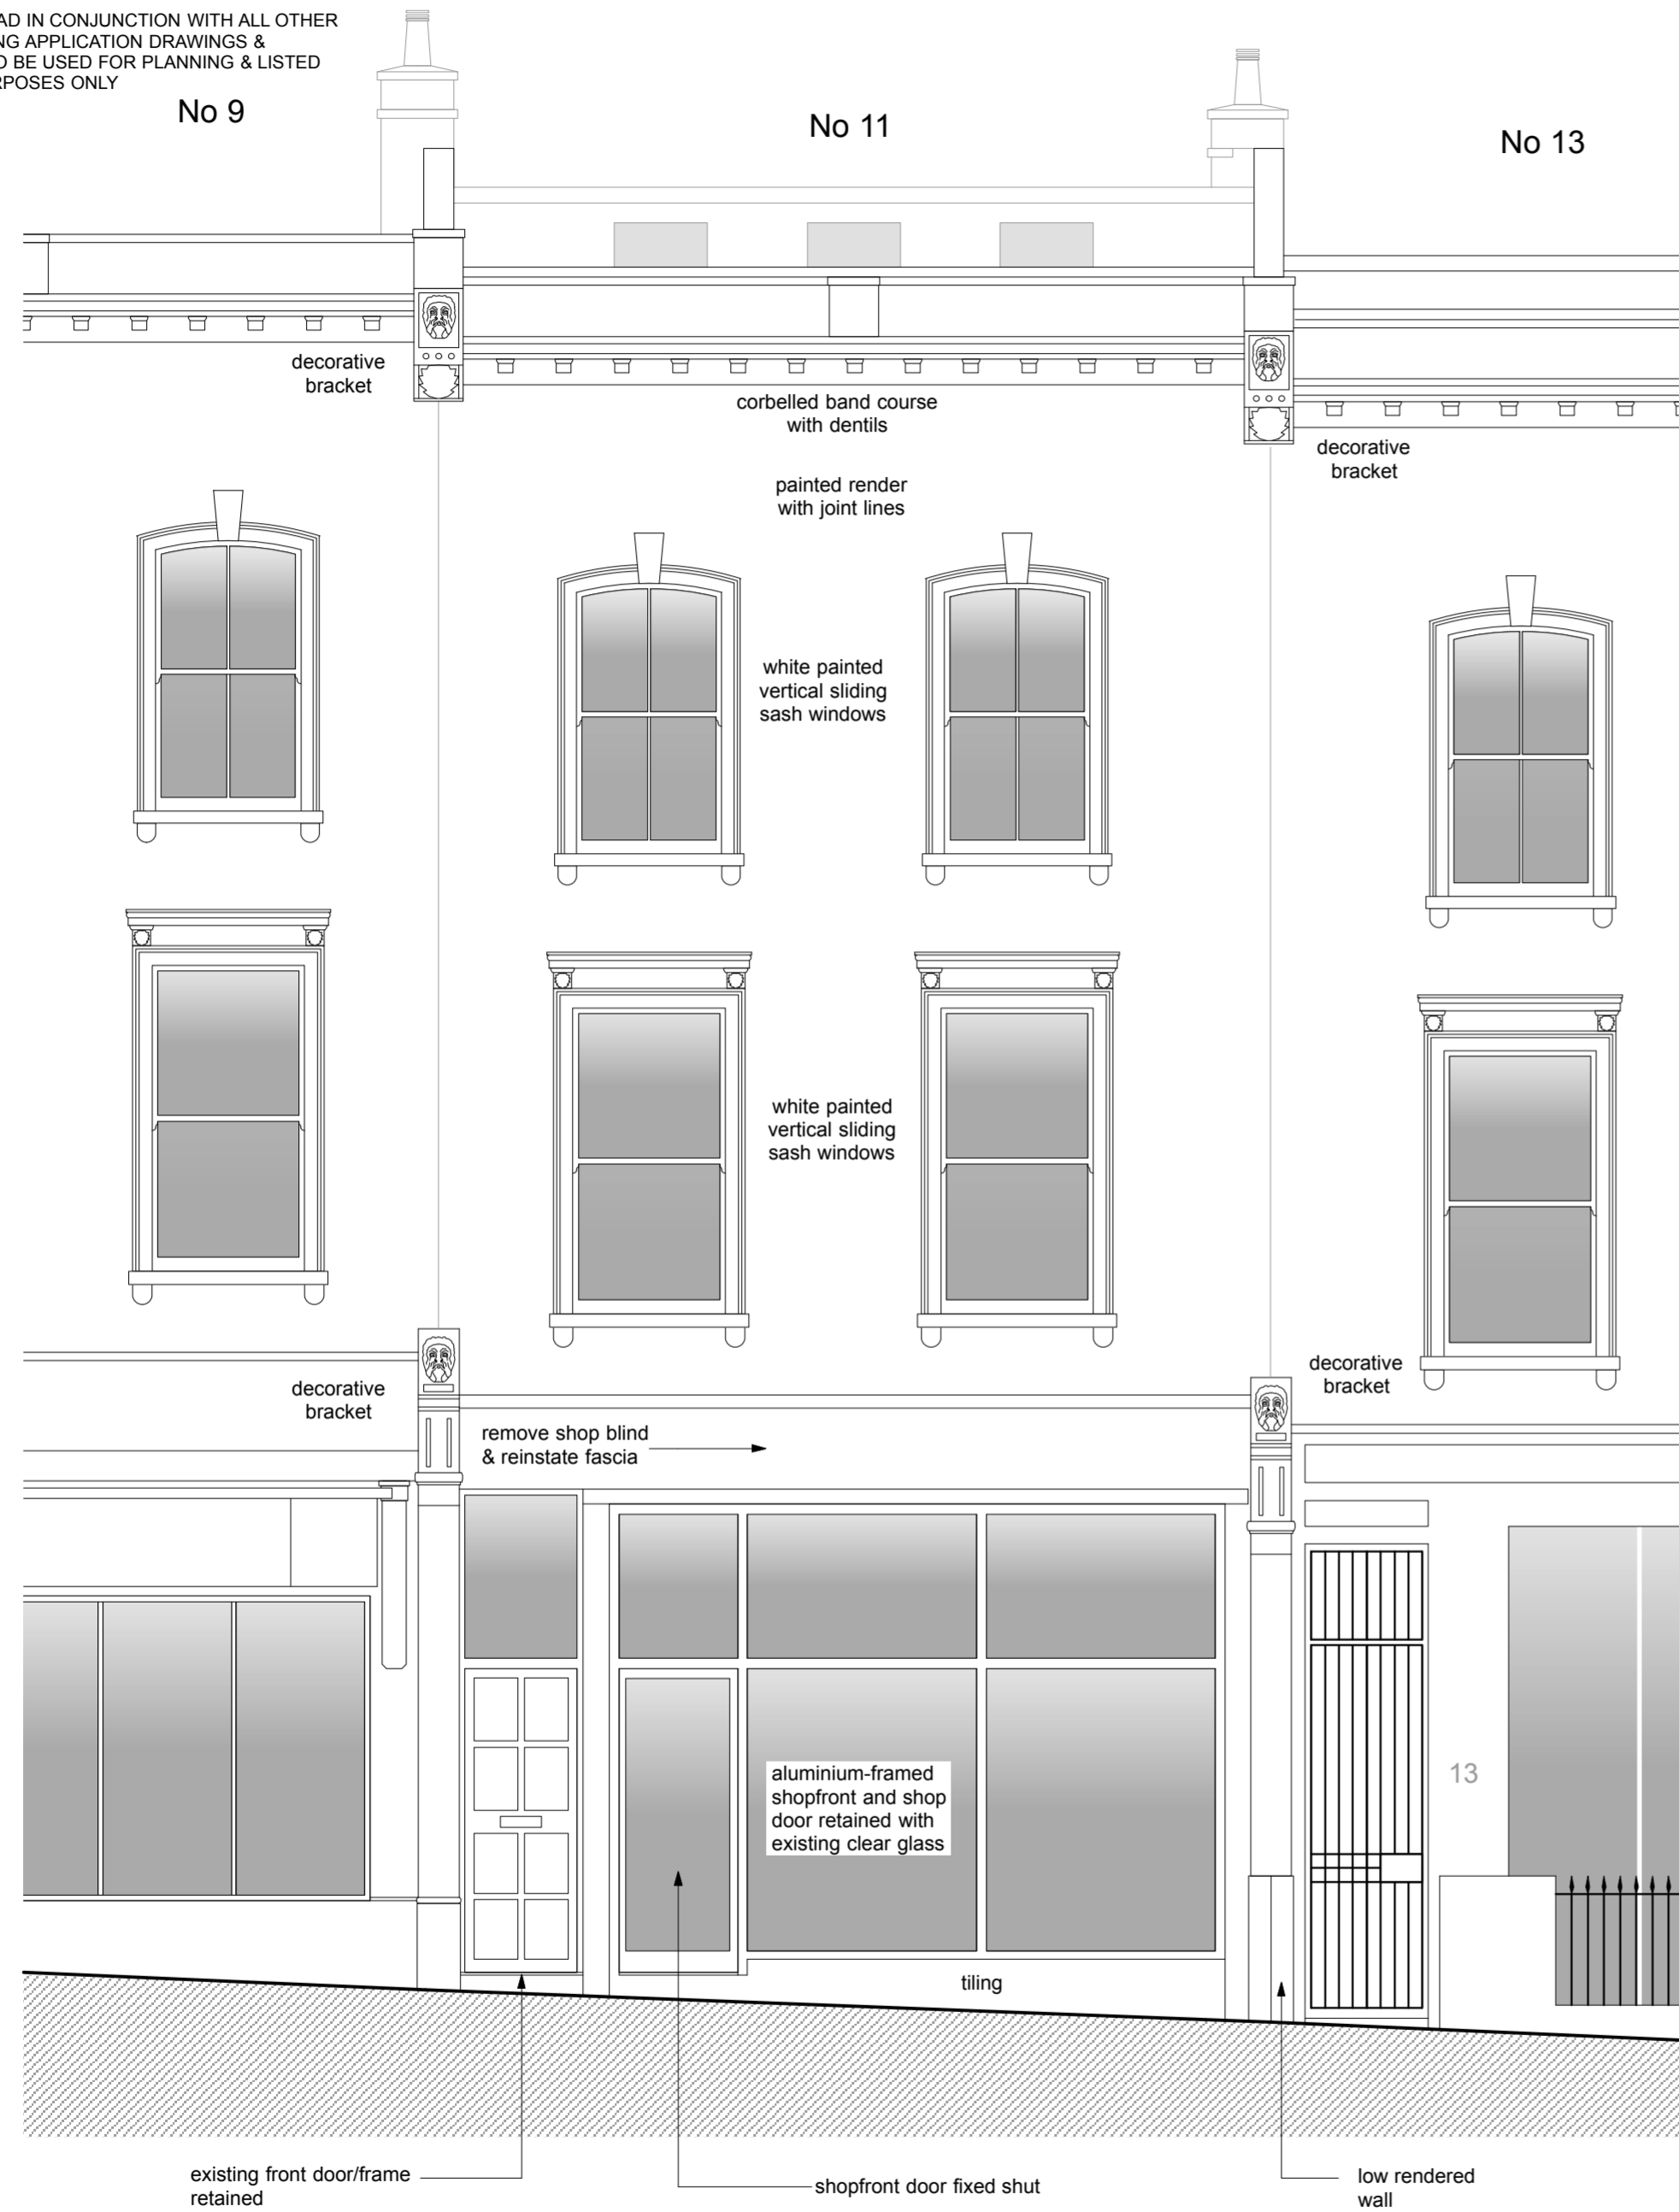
AD IN CONJUNCTION WITH ALL OTHER
NG APPLICATION DRAWINGS &
D BE USED FOR PLANNING & LISTED
RPOSES ONLY

No 9

No 11

No 13

decorative bracket

corbelled band course with dentils

decorative bracket

painted render with joint lines

white painted vertical sliding sash windows

white painted vertical sliding sash windows

decorative bracket

decorative bracket

remove shop blind & reinstate fascia

aluminium-framed shopfront and shop door retained with existing clear glass

13

tiling

existing front door/frame retained

shopfront door fixed shut

low rendered wall